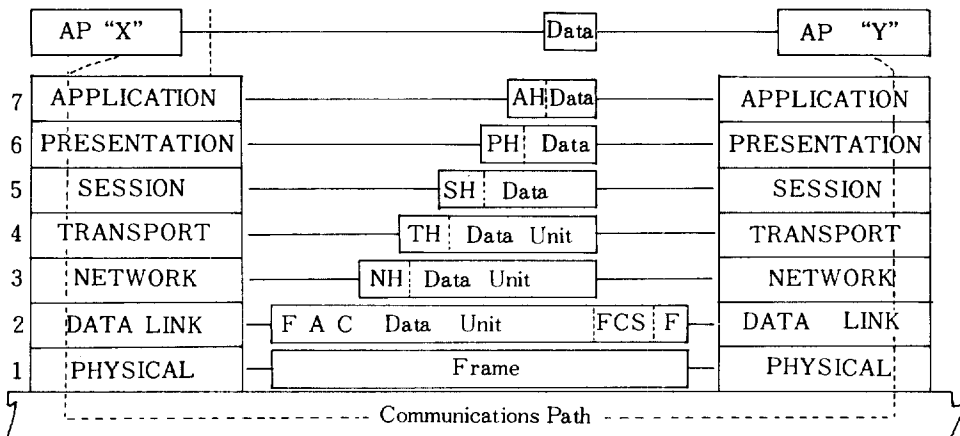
AP "X"

Data

AP "Y"

7 APPLICATION

AH Data

APPLICATION

6 PRESENTATION

PH Data

PRESENTATION

5 SESSION

SH Data

SESSION

4 TRANSPORT

TH Data Unit

TRANSPORT

3 NETWORK

NH Data Unit

NETWORK

2 DATA LINK

F A C Data Unit FCS F

DATA LINK

1 PHYSICAL

Frame

PHYSICAL

Communications Path